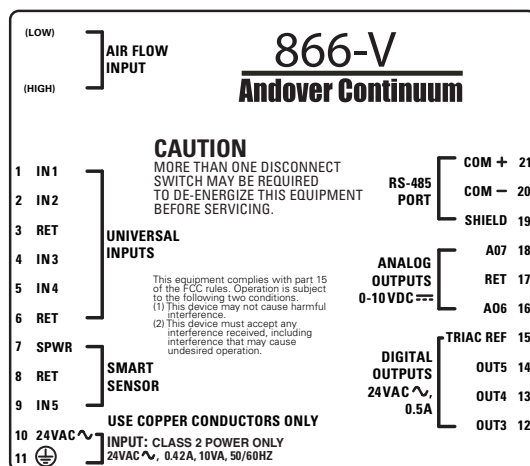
(LOW)

AIR FLOW INPUT

(HIGH)

866-V

Andover Continuum

CAUTION
MORE THAN ONE DISCONNECT SWITCH MAY BE REQUIRED TO DE-ENERGIZE THIS EQUIPMENT BEFORE SERVICING.

1 IN1
2 IN2
3 RET
4 IN3
5 IN4
6 RET

UNIVERSAL INPUTS

This equipment complies with part 15 of the FCC rules. Operation is subject to the following two conditions.
(1) This device may not cause harmful interference.
(2) This device must accept any interference received, including interference that may cause undesired operation.

7 SPWR
8 RET
9 IN5

SMART SENSOR

USE COPPER CONDUCTORS ONLY

10 24VAC∿
11 ⏚

INPUT: CLASS 2 POWER ONLY
24VAC∿, 0.42A, 10VA, 50/60HZ

RS-485 PORT

COM + 21
COM − 20
SHIELD 19

ANALOG OUTPUTS 0-10VDC ⎓

A07 18
RET 17
A06 16

DIGITAL OUTPUTS 24VAC∿, 0.5A

TRIAC REF 15
OUT5 14
OUT4 13
OUT3 12